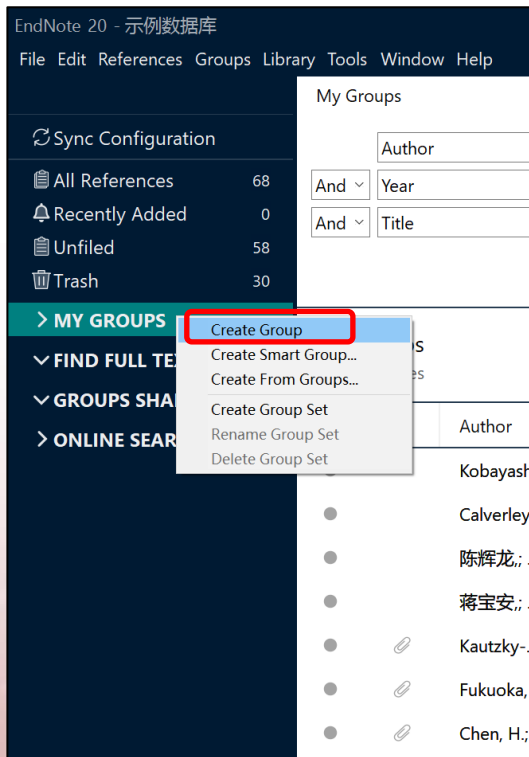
EndNote 20 - 示例数据库

File Edit References Groups Library Tools Window Help

My Groups

Sync Configuration
All References 68
Recently Added 0
Unfiled 58
Trash 30

> MY GROUPS
> FIND FULL TEX
> GROUPS SHA
> ONLINE SEAR

Create Group
Create Smart Group...
Create From Groups...
Create Group Set
Rename Group Set
Delete Group Set

Author
And Year
And Title

ps
es

Author
Kobayash
Calverley
陈辉龙,;
蒋宝安,;
Kautzky-
Fukuoka,
Chen, H.;